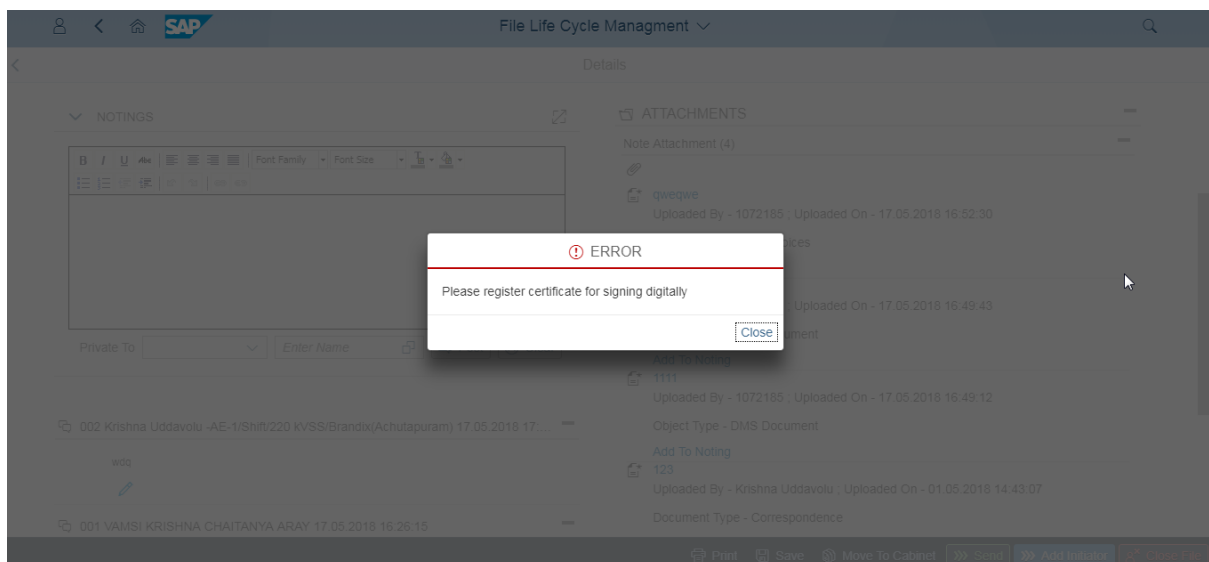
SAP

File Life Cycle Managment

Details

NOTINGS

B I U ABC Font Family Font Size

Private To Enter Name

ATTACHMENTS

Note Attachment (4)

qweqwe

Uploaded By - 1072185 ; Uploaded On - 17.05.2018 16:52:30

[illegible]oces

Uploaded On - 17.05.2018 16:49:43

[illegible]ment

Add To Noting

1111

Uploaded By - 1072185 ; Uploaded On - 17.05.2018 16:49:12

Object Type - DMS Document

Add To Noting

123

Uploaded By - Krishna Uddavolu ; Uploaded On - 01.05.2018 14:43:07

Document Type - Correspondence

ERROR

Please register certificate for signing digitally

Close

002 Krishna Uddavolu -AE-1/Shift/220 KVSS/Brandix(Achutapuram) 17.05.2018 17....

wdo

001 VAMSI KRISHNA CHAITANYA ARAY 17.05.2018 16:26:15

Print Save Move To Cabinet Send Add Initiator Close File